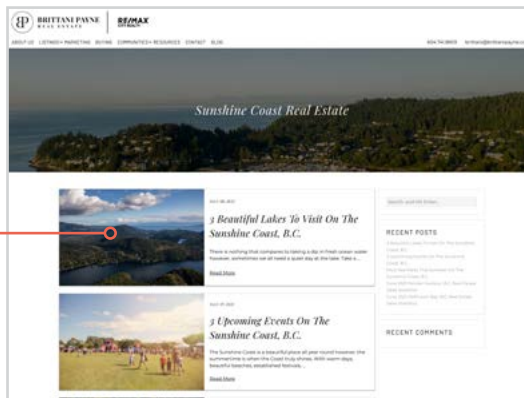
BP BRITTANI PAYNE REAL ESTATE | RE/MAX

ABOUT US LISTINGS + MARKETING BUYING COMMUNITIES + RESOURCES CONTACT BLOG

Sunshine Coast Real Estate

3 Beautiful Lakes To Visit On The Sunshine Coast, B.C.

There is nothing that compares to taking a dip in fresh ocean water, however, sometimes we all need a quiet day at the lake. Take a...

Read More

3 Upcoming Events On The Sunshine Coast, B.C.

The Sunshine Coast is a beautiful place all year round however, the summertime is when the Coast truly shines. With warm days, beautiful beaches, established festivals...

Read More

RECENT POSTS

RECENT COMMENTS